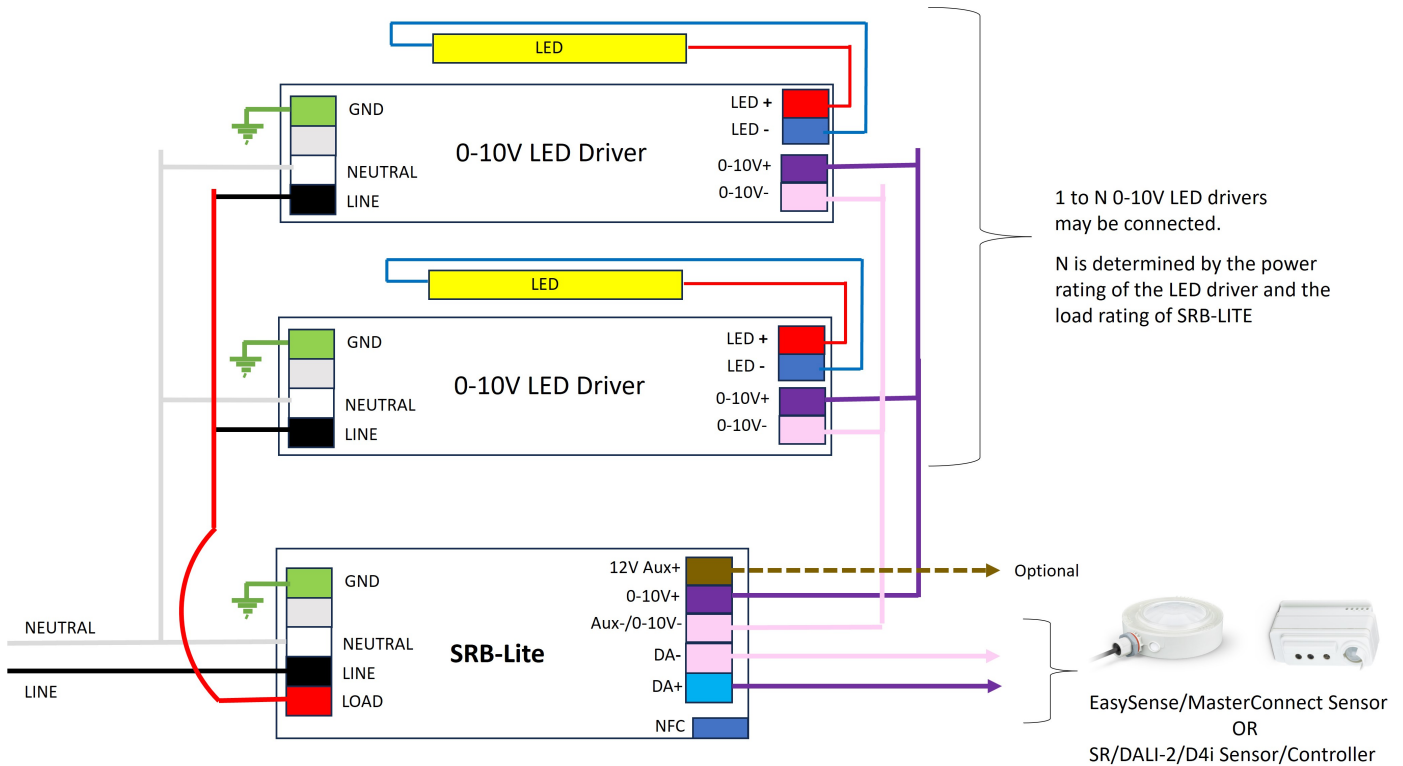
LED

GND
NEUTRAL
LINE

0-10V LED Driver

LED +
LED -
0-10V+
0-10V-

LED

GND
NEUTRAL
LINE

0-10V LED Driver

LED +
LED -
0-10V+
0-10V-

1 to N 0-10V LED drivers may be connected.

N is determined by the power rating of the LED driver and the load rating of SRB-LITE

NEUTRAL
LINE

GND
NEUTRAL
LINE
LOAD

SRB-Lite

12V Aux+
0-10V+
Aux-/0-10V-
DA-
DA+
NFC

Optional

EasySense/MasterConnect Sensor
OR
SR/DALI-2/D4i Sensor/Controller